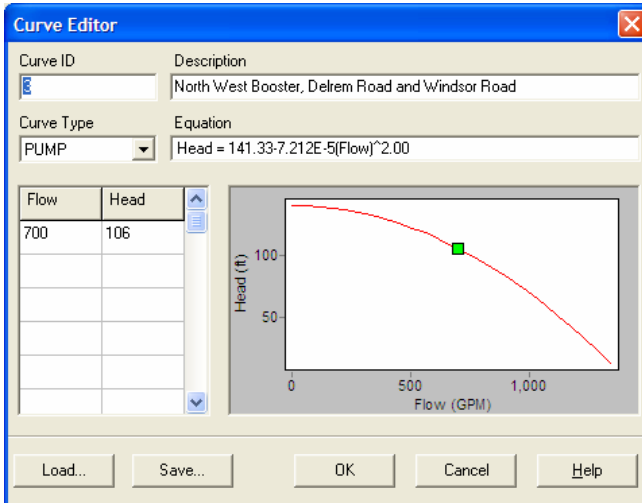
Curve Editor

Curve ID
3

Description
North West Booster, Delrem Road and Windsor Road

Curve Type
PUMP

Equation
Head = 141.33-7.212E-5(Flow)^2.00

| Flow | Head |
|---|---|
| 700 | 106 |
| | |
| | |
| | |
| | |
| | |

100
50
Head (ft)
0
500
1,000
Flow (GPM)

Load...
Save...
OK
Cancel
Help